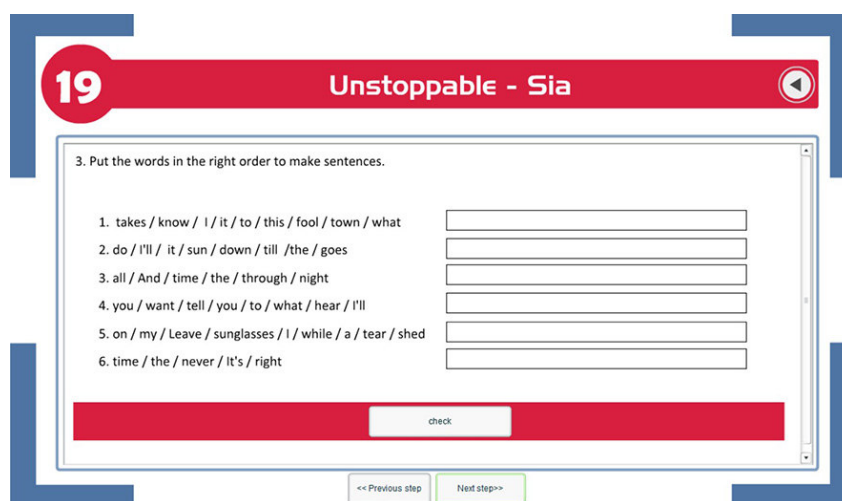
19

Unstoppable - Sia

3. Put the words in the right order to make sentences.

1. takes / know / I / it / to / this / fool / town / what
2. do / I'll / it / sun / down / till /the / goes
3. all / And / time / the / through / night
4. you / want / tell / you / to / what / hear / I'll
5. on / my / Leave / sunglasses / I / while / a / tear / shed
6. time / the / never / It's / right

check

<< Previous step

Next step>>